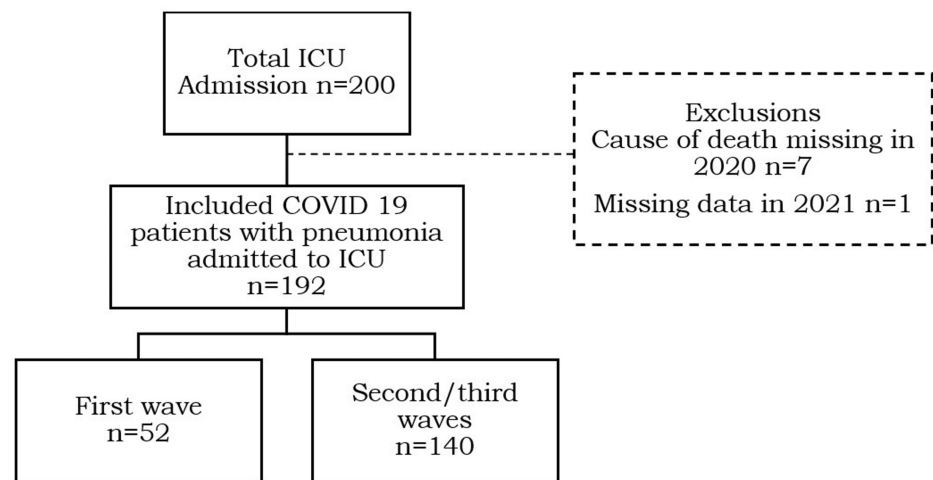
Total ICU Admission n=200

Exclusions
Cause of death missing in 2020 n=7
Missing data in 2021 n=1

Included COVID 19 patients with pneumonia admitted to ICU n=192

First wave n=52

Second/third waves n=140